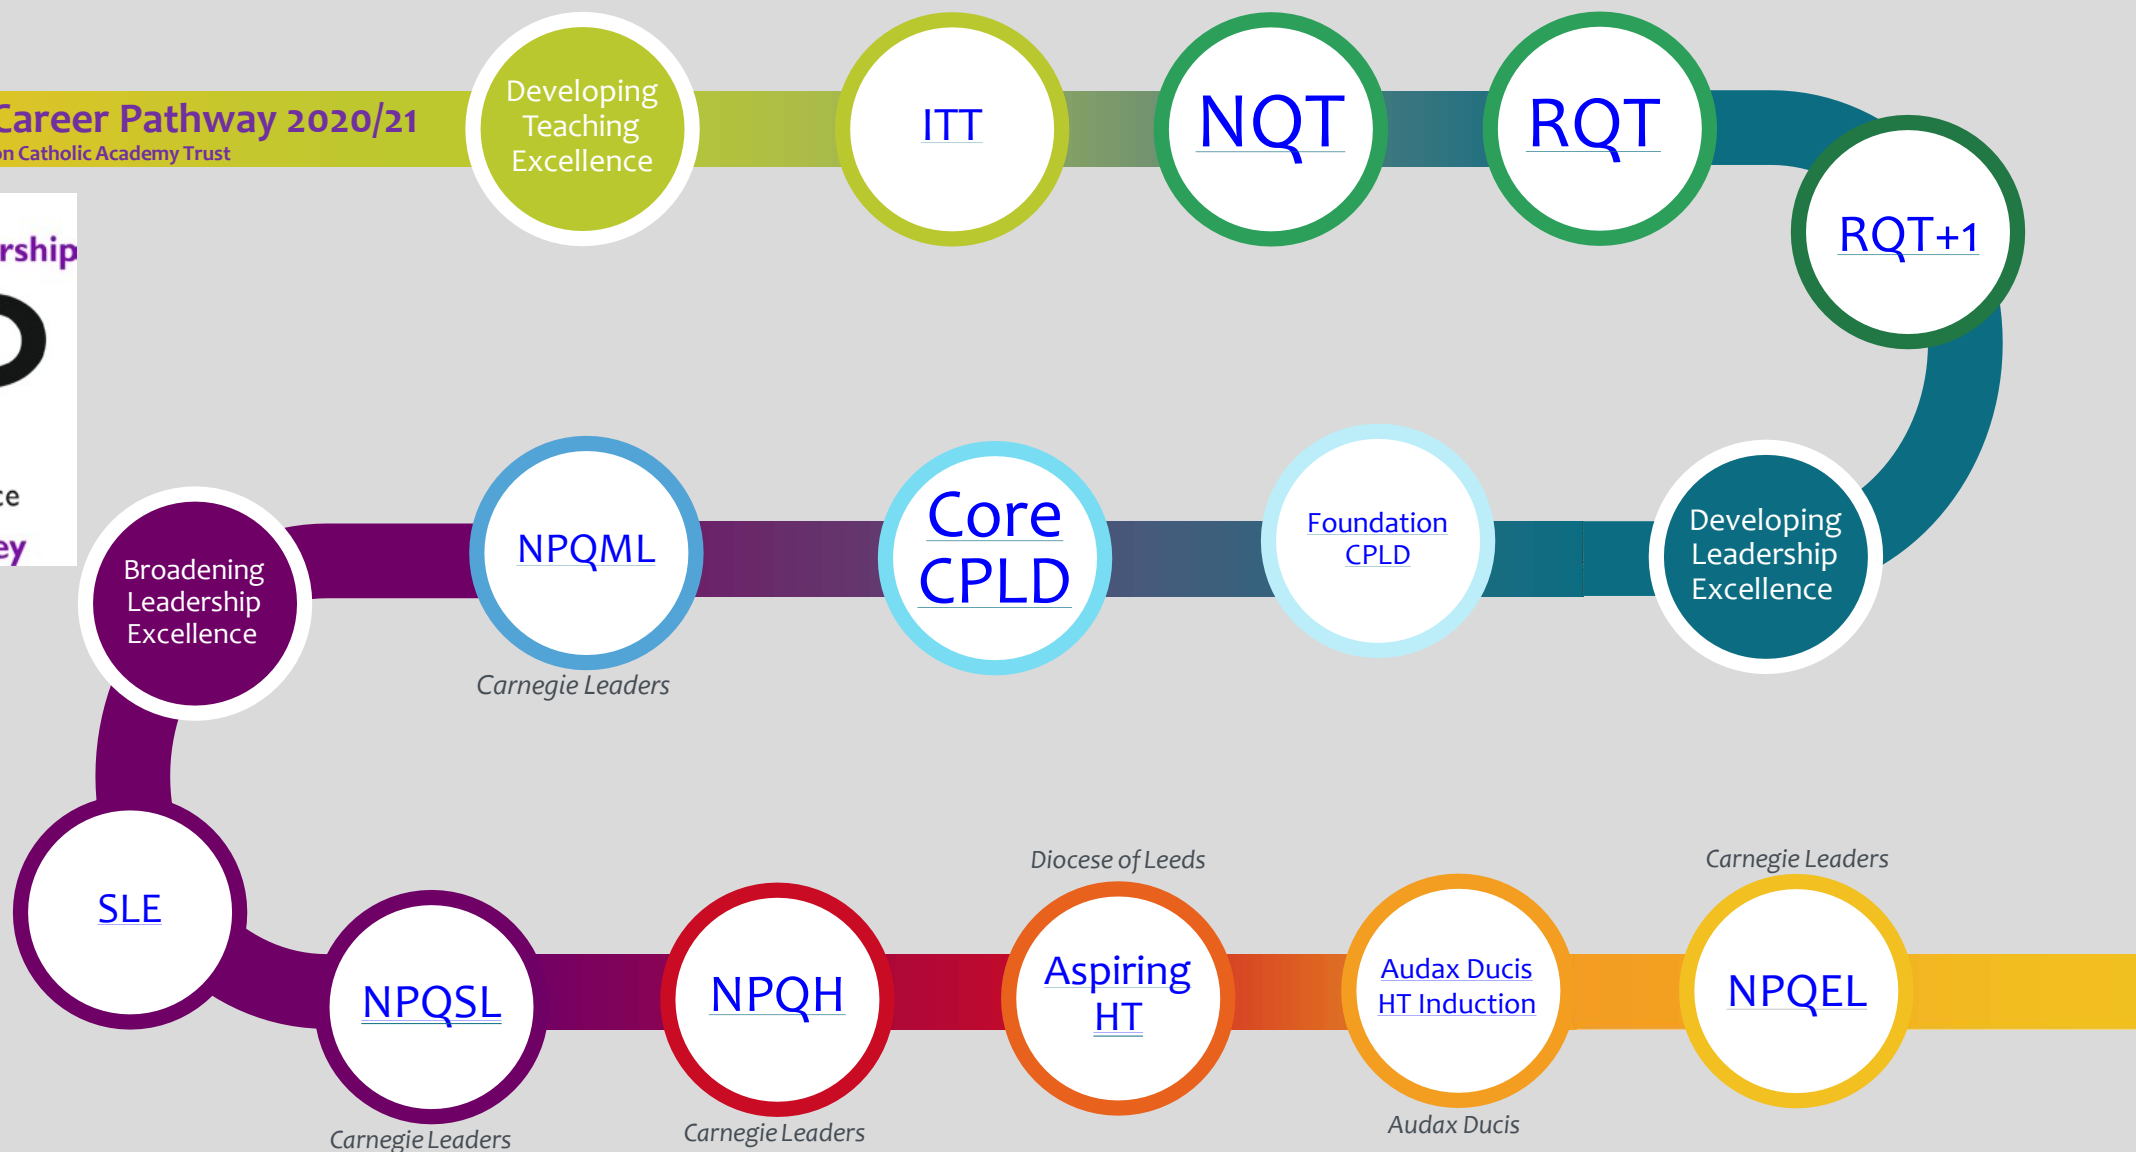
Career Pathway 2020/21
n Catholic Academy Trust

rship

ce
ey

Developing Teaching Excellence

ITT

NQT

RQT

RQT+1

Developing Leadership Excellence

Foundation CPLD

Core CPLD

NPQML

Carnegie Leaders

Broadening Leadership Excellence

SLE

NPQSL

Carnegie Leaders

NPQH

Carnegie Leaders

Diocese of Leeds

Aspiring HT

Audax Ducis HT Induction

Audax Ducis

Carnegie Leaders

NPQEL